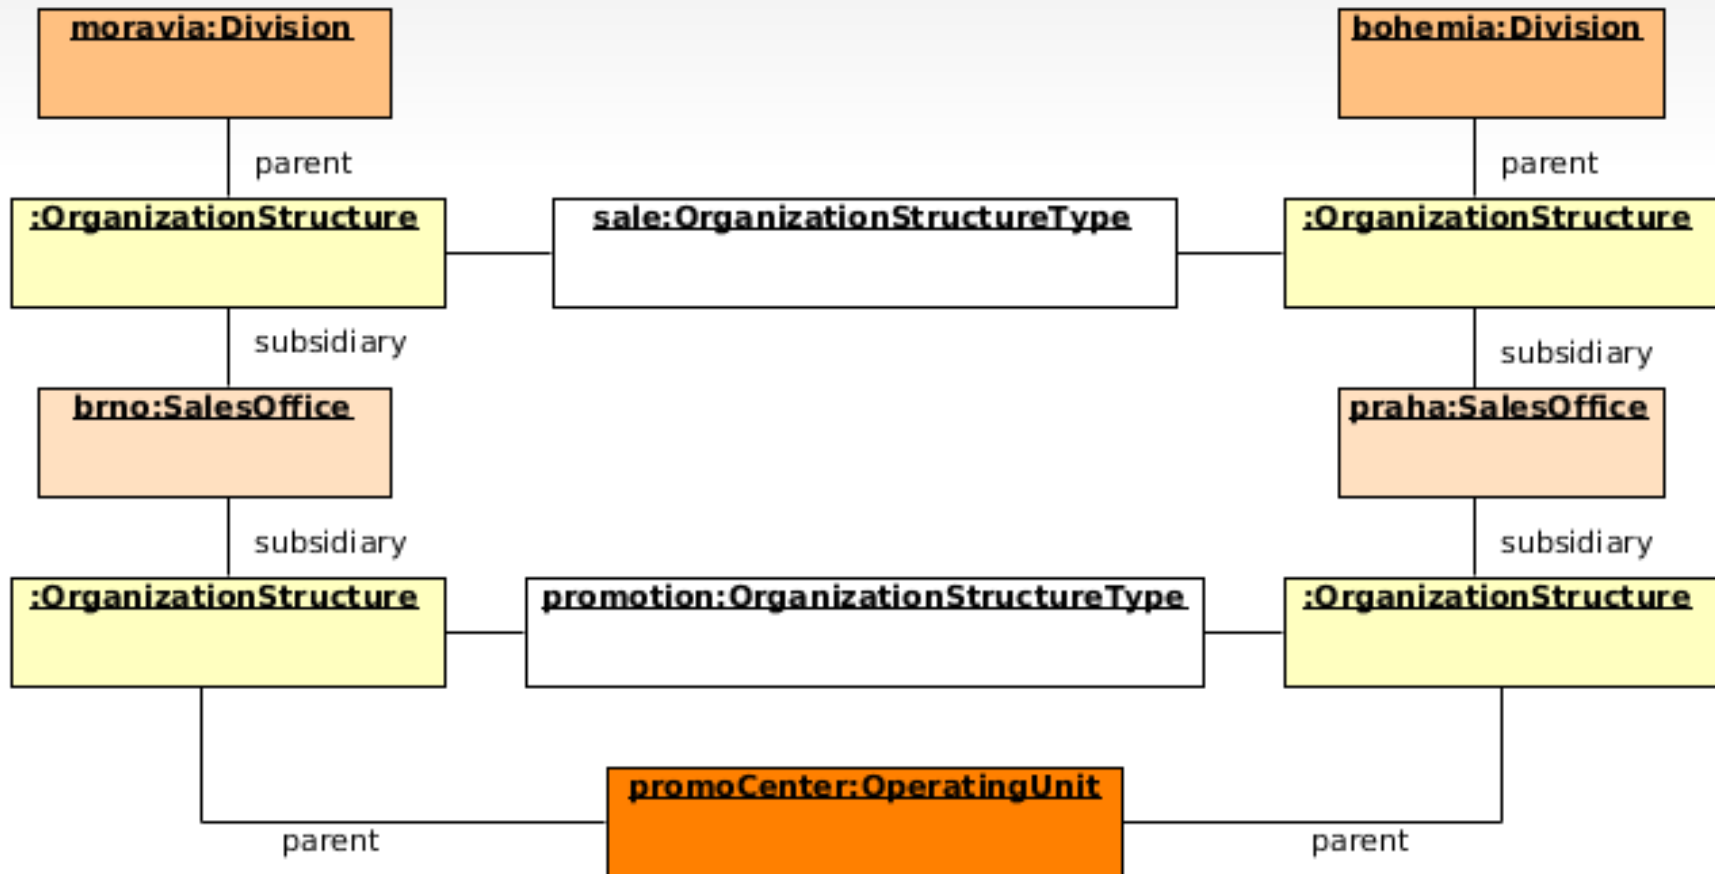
moravia:Division

bohemia:Division

parent

parent

:OrganizationStructure

sale:OrganizationStructureType

:OrganizationStructure

subsidiary

subsidiary

brno:SalesOffice

praha:SalesOffice

subsidiary

subsidiary

:OrganizationStructure

promotion:OrganizationStructureType

:OrganizationStructure

promoCenter:OperatingUnit

parent

parent